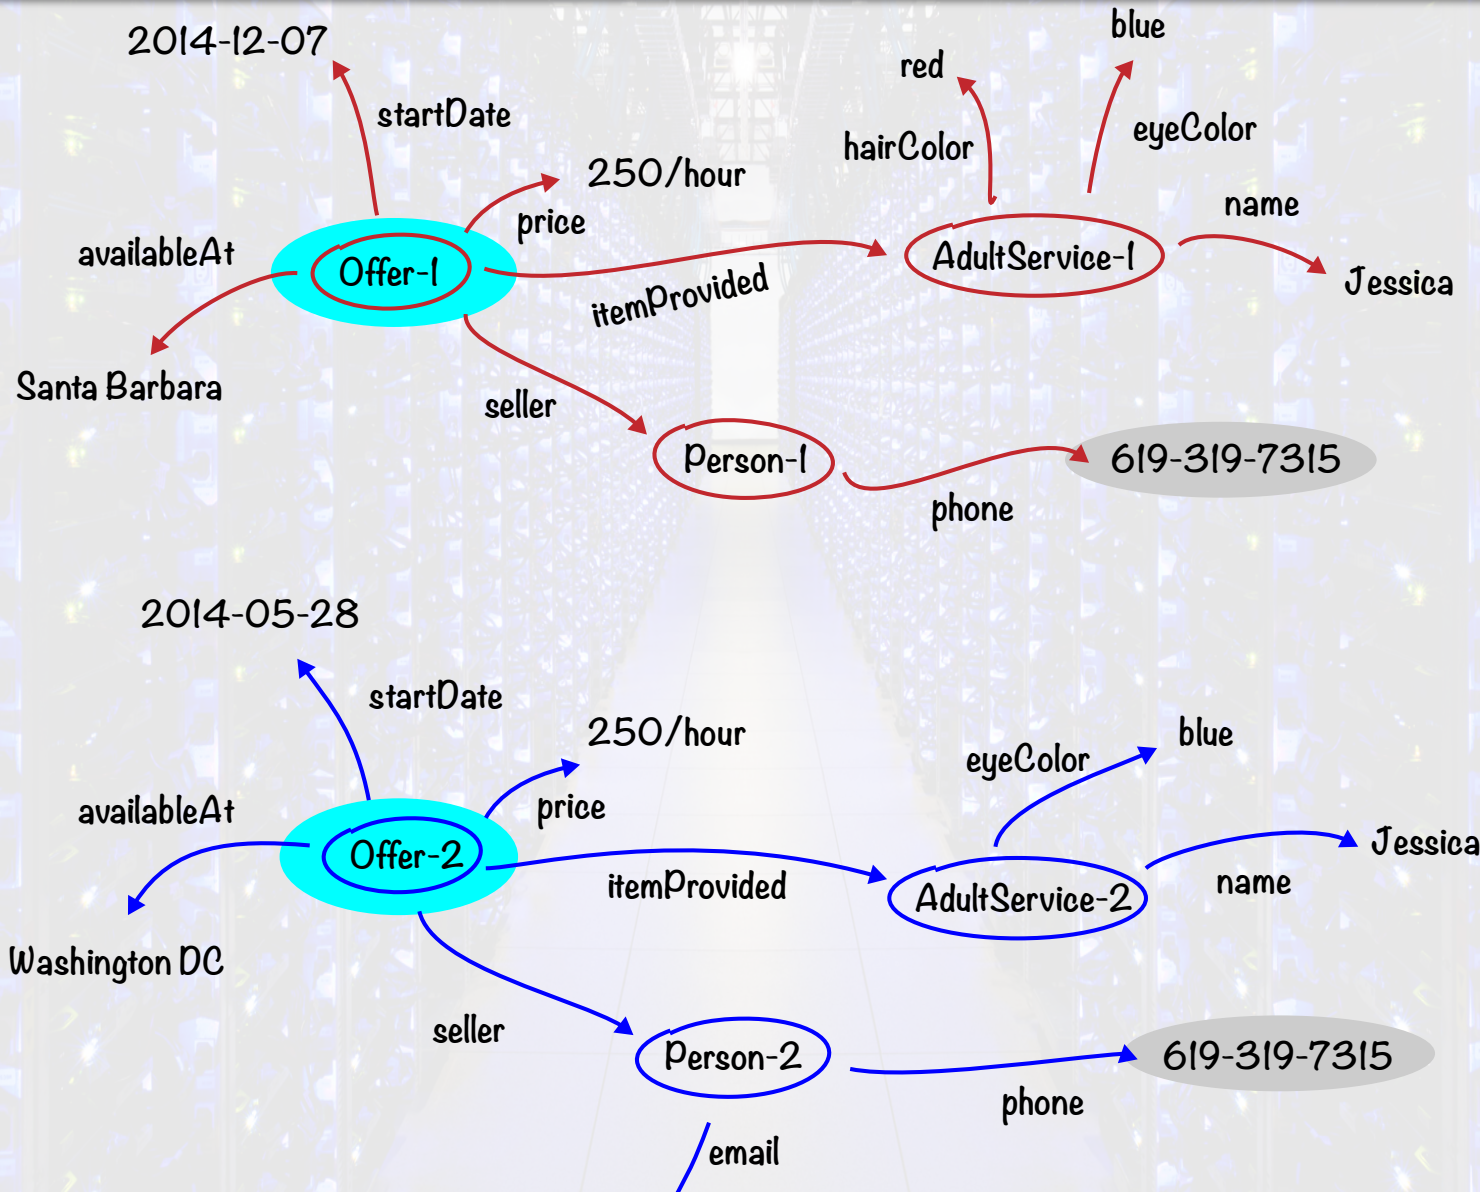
2014-12-07

startDate

blue

red

hairColor

eyeColor

250/hour

price

name

availableAt

Offer-1

AdultService-1

Jessica

itemProvided

Santa Barbara

seller

Person-1

619-319-7315

phone

2014-05-28

startDate

250/hour

blue

eyeColor

price

availableAt

Offer-2

Jessica

itemProvided

AdultService-2

name

Washington DC

seller

Person-2

619-319-7315

phone

email